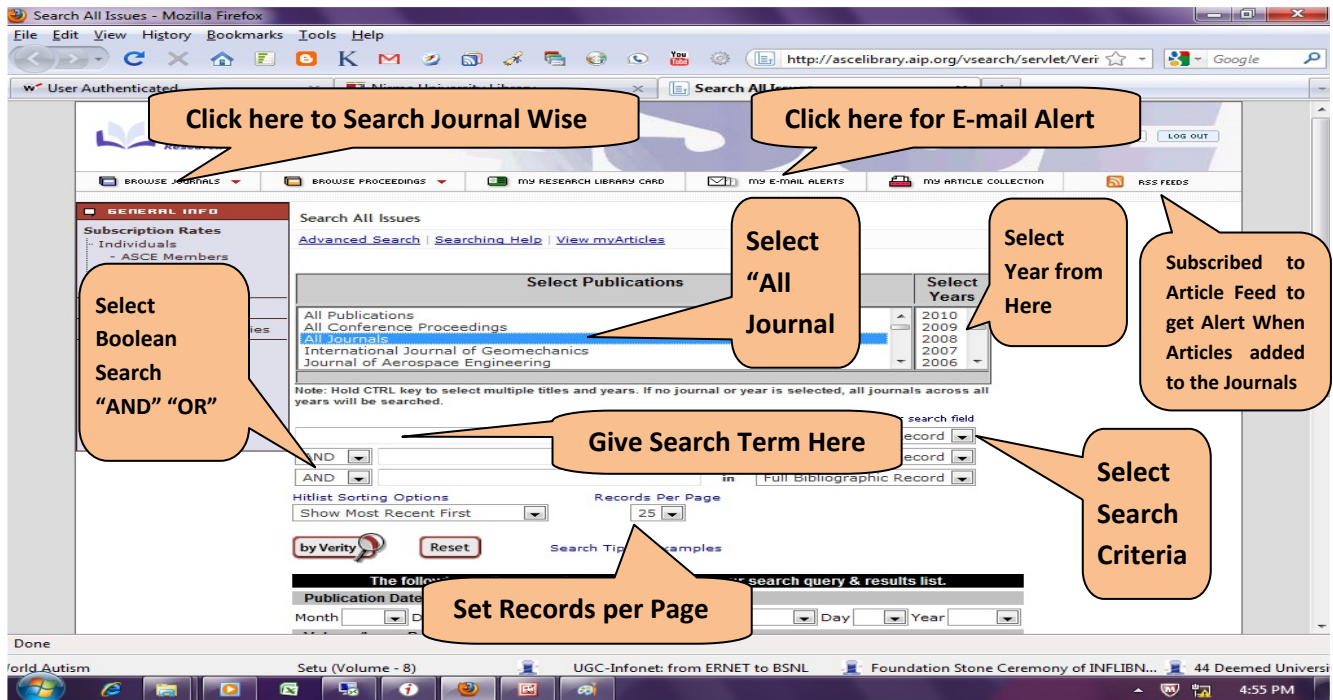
Search All Issues - Mozilla Firefox

File Edit View History Bookmarks Tools Help

http://ascelibrary.aip.org/vsearch/servlet/Veri

Google

User Authenticated

Nirma University Library

Search All Issues

Click here to Search Journal Wise

Click here for E-mail Alert

LOG OUT

BROWSE JOURNALS

BROWSE PROCEEDINGS

MY RESEARCH LIBRARY CARD

MY E-MAIL ALERTS

MY ARTICLE COLLECTION

RSS FEEDS

GENERAL INFO

Subscription Rates

Individuals

- ASCE Members

Search All Issues

Advanced Search | Searching Help | View myArticles

Select "All Journal

Select Year from Here

Subscribed to Article Feed to get Alert When Articles added to the Journals

Select Publications

Select Years

All Publications
All Conference Proceedings
All Journals
International Journal of Geomechanics
Journal of Aerospace Engineering

2010
2009
2008
2007
2006

Select Boolean Search "AND" "OR"

Note: Hold CTRL key to select multiple titles and years. If no journal or year is selected, all journals across all years will be searched.

search field

Give Search Term Here

ecord

AND

ecord

AND

in

Full Bibliographic Record

Select Search Criteria

Hitlist Sorting Options

Show Most Recent First

Records Per Page

25

by Verity

Reset

Search Tip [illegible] xamples

The follo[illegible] search query & results list.

Publication Date

Month

Day

Year

Set Records per Page

Done

orld Autism

Setu (Volume - 8)

UGC-Infonet: from ERNET to BSNL

Foundation Stone Ceremony of INFLIBN...

44 Deemed Universi

4:55 PM